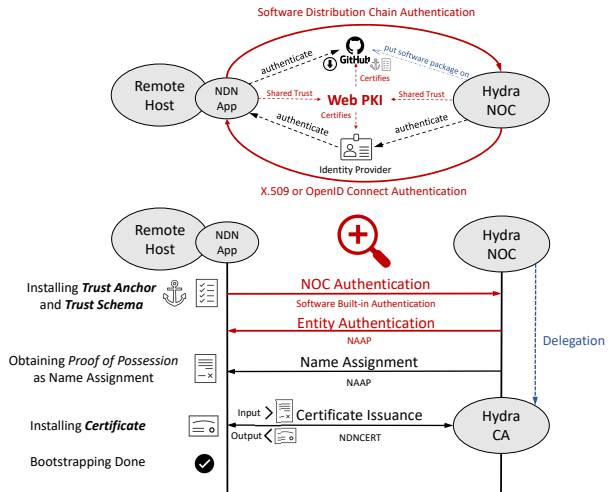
Software Distribution Chain Authentication

authenticate

GitHub

put software package on

Certifies

Remote Host

NDN App

Shared Trust

Web PKI

Shared Trust

Hydra NOC

Certifies

authenticate

authenticate

Identity Provider

X.509 or OpenID Connect Authentication

Remote Host

NDN App

Hydra NOC

Installing ***Trust Anchor*** and ***Trust Schema***

NOC Authentication

Software Built-in Authentication

Entity Authentication

NAAP

Delegation

Obtaining *Proof of Possession* as Name Assignment

Name Assignment

NAAP

Installing ***Certificate***

Input

Certificate Issuance

Hydra CA

Output

NDNCERT

Bootstrapping Done